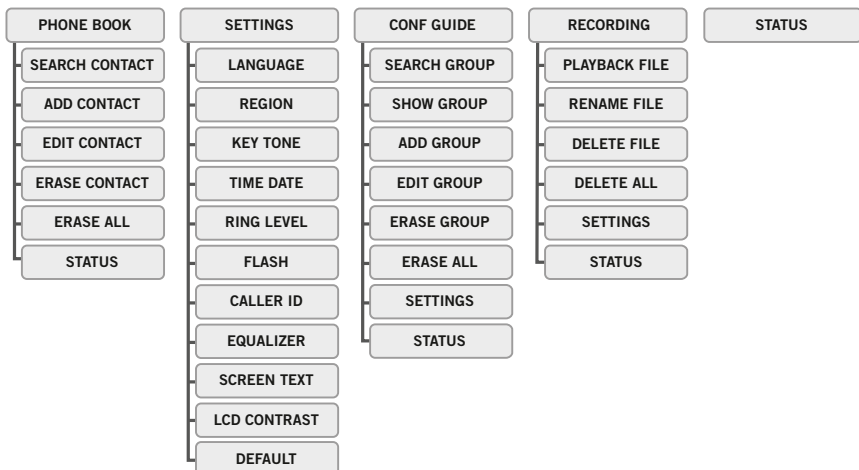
PHONE BOOK
SEARCH CONTACT
ADD CONTACT
EDIT CONTACT
ERASE CONTACT
ERASE ALL
STATUS

SETTINGS
LANGUAGE
REGION
KEY TONE
TIME DATE
RING LEVEL
FLASH
CALLER ID
EQUALIZER
SCREEN TEXT
LCD CONTRAST
DEFAULT

CONF GUIDE
SEARCH GROUP
SHOW GROUP
ADD GROUP
EDIT GROUP
ERASE GROUP
ERASE ALL
SETTINGS
STATUS

RECORDING
PLAYBACK FILE
RENAME FILE
DELETE FILE
DELETE ALL
SETTINGS
STATUS

STATUS